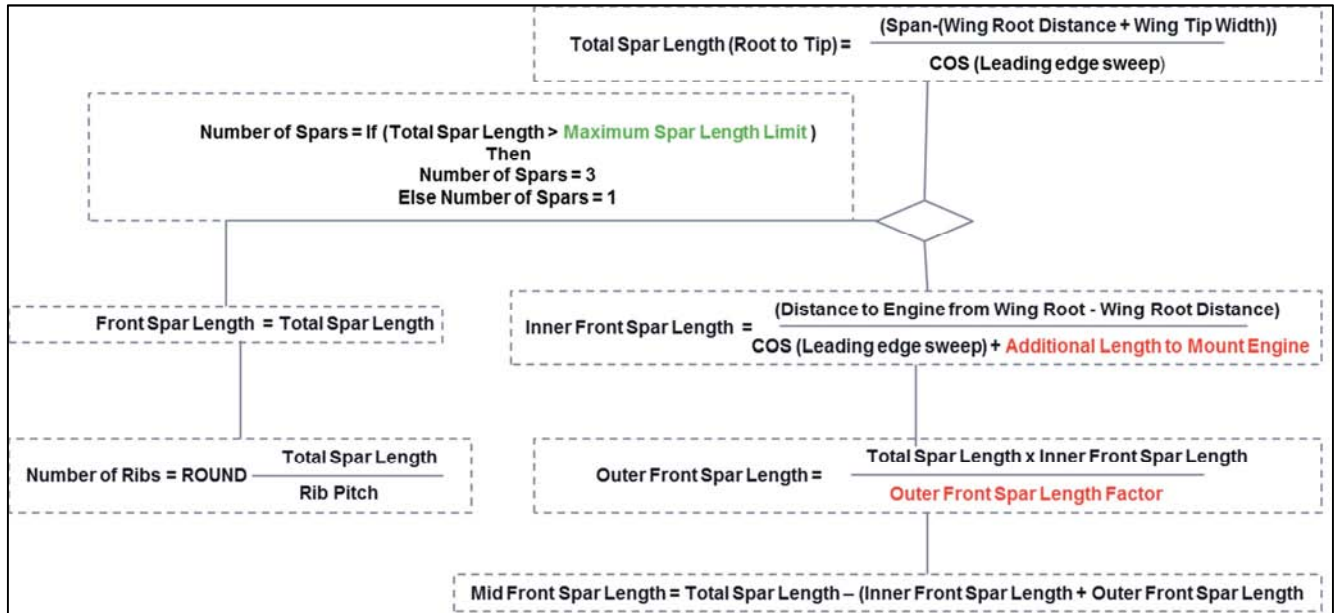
Total Spar Length (Root to Tip) = $\frac{\text{(Span-(Wing Root Distance + Wing Tip Width))}}{\text{COS (Leading edge sweep)}}$

Number of Spars = If (Total Spar Length > Maximum Spar Length Limit )
Then
Number of Spars = 3
Else Number of Spars = 1

Front Spar Length = Total Spar Length

Inner Front Spar Length = $\frac{\text{(Distance to Engine from Wing Root - Wing Root Distance)}}{\text{COS (Leading edge sweep) + Additional Length to Mount Engine}}$

Number of Ribs = ROUND $\frac{\text{Total Spar Length}}{\text{Rib Pitch}}$

Outer Front Spar Length = $\frac{\text{Total Spar Length x Inner Front Spar Length}}{\text{Outer Front Spar Length Factor}}$

Mid Front Spar Length = Total Spar Length – (Inner Front Spar Length + Outer Front Spar Length